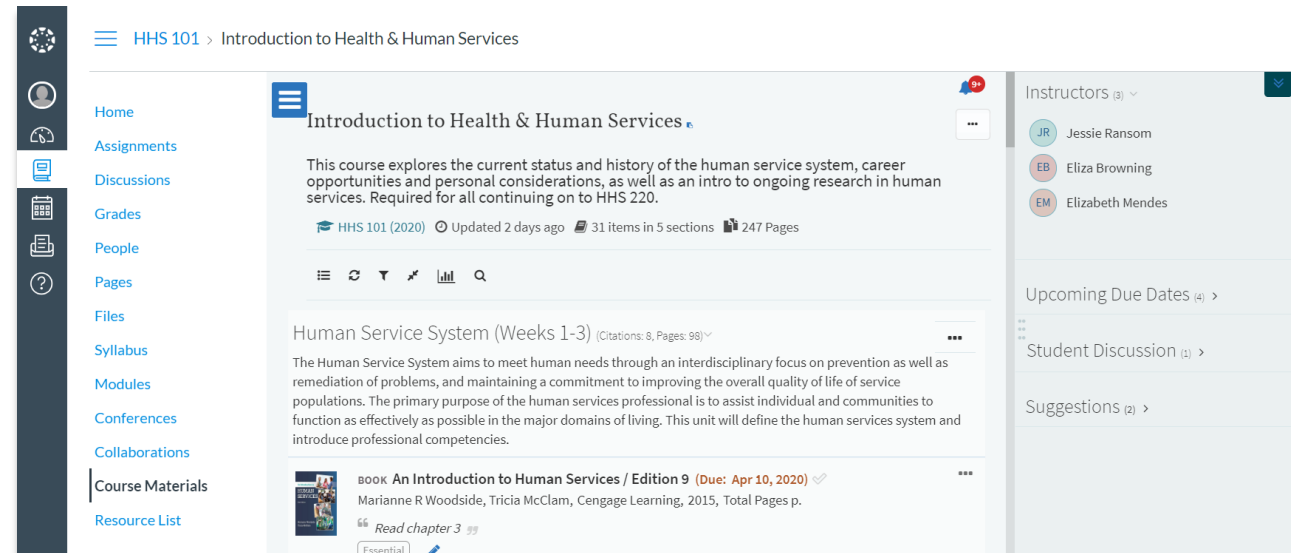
HHS 101 › Introduction to Health & Human Services

Home
Assignments
Discussions
Grades
People
Pages
Files
Syllabus
Modules
Conferences
Collaborations
Course Materials
Resource List

9+

Introduction to Health & Human Services

...

This course explores the current status and history of the human service system, career opportunities and personal considerations, as well as an intro to ongoing research in human services. Required for all continuing on to HHS 220.

HHS 101 (2020) Updated 2 days ago 31 items in 5 sections 247 Pages

Human Service System (Weeks 1-3) (Citations: 8, Pages: 98)

...

The Human Service System aims to meet human needs through an interdisciplinary focus on prevention as well as remediation of problems, and maintaining a commitment to improving the overall quality of life of service populations. The primary purpose of the human services professional is to assist individual and communities to function as effectively as possible in the major domains of living. This unit will define the human services system and introduce professional competencies.

BOOK An Introduction to Human Services / Edition 9 (Due: Apr 10, 2020)

...

Marianne R Woodside, Tricia McClam, Cengage Learning, 2015, Total Pages p.

Read chapter 3

Essential

Instructors (3)
JR Jessie Ransom
EB Eliza Browning
EM Elizabeth Mendes

Upcoming Due Dates (4) ›

Student Discussion (1) ›

Suggestions (2) ›